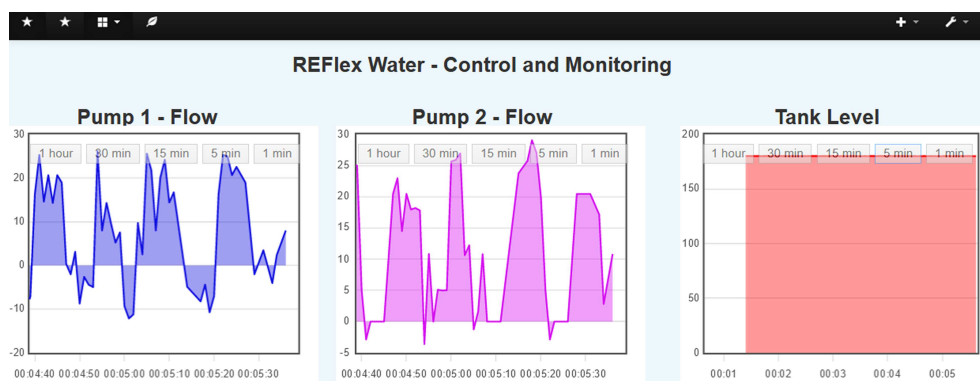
REFlex Water - Control and Monitoring

Pump 1 - Flow

1 hour 30 min 15 min 5 min 1 min

30
20
10
0
-10
-20

00:04:40 00:04:50 00:05:00 00:05:10 00:05:20 00:05:30

Pump 2 - Flow

1 hour 30 min 15 min 5 min 1 min

30
25
20
15
10
5
0
-5

00:04:40 00:04:50 00:05:00 00:05:10 00:05:20 00:05:30

Tank Level

1 hour 30 min 15 min 5 min 1 min

200
150
100
50
0

00:01 00:02 00:03 00:04 00:05